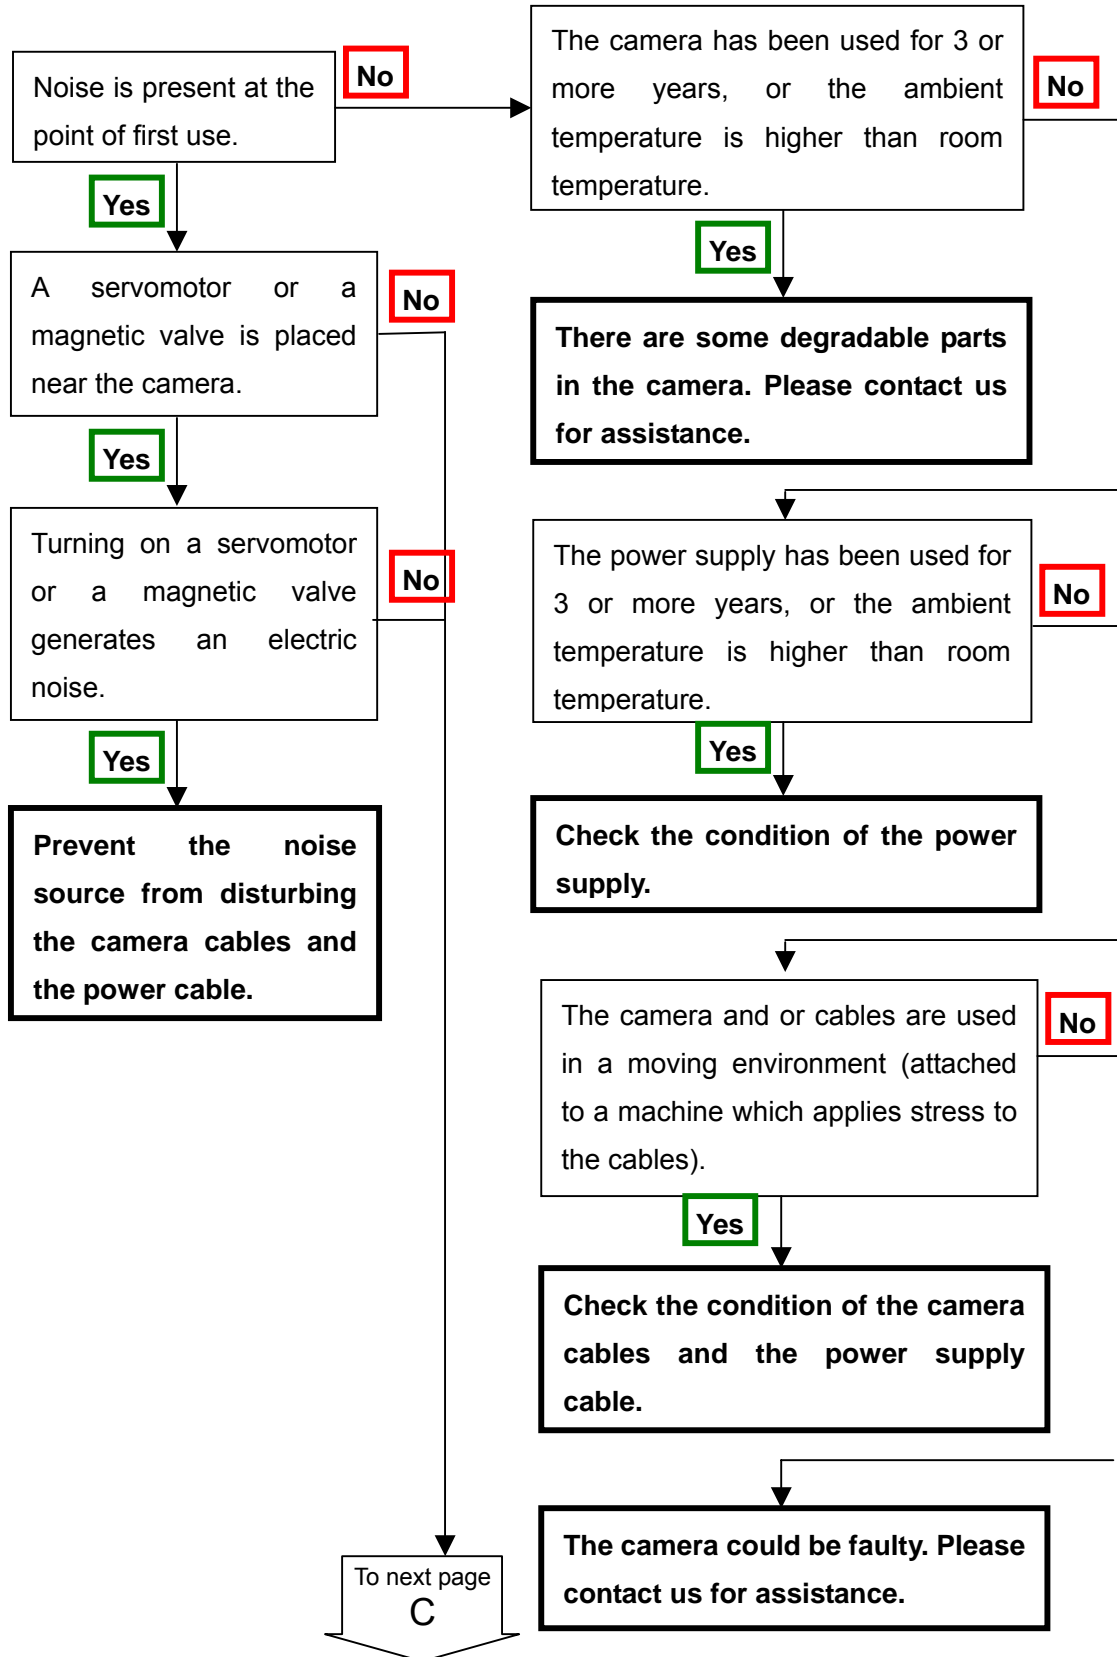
Noise is present at the point of first use.

No

Yes

A servomotor or a magnetic valve is placed near the camera.

No

Yes

Turning on a servomotor or a magnetic valve generates an electric noise.

No

Yes

Prevent the noise source from disturbing the camera cables and the power cable.

To next page
C

The camera has been used for 3 or more years, or the ambient temperature is higher than room temperature.

No

Yes

There are some degradable parts in the camera. Please contact us for assistance.

The power supply has been used for 3 or more years, or the ambient temperature is higher than room temperature.

No

Yes

Check the condition of the power supply.

The camera and or cables are used in a moving environment (attached to a machine which applies stress to the cables).

No

Yes

Check the condition of the camera cables and the power supply cable.

The camera could be faulty. Please contact us for assistance.